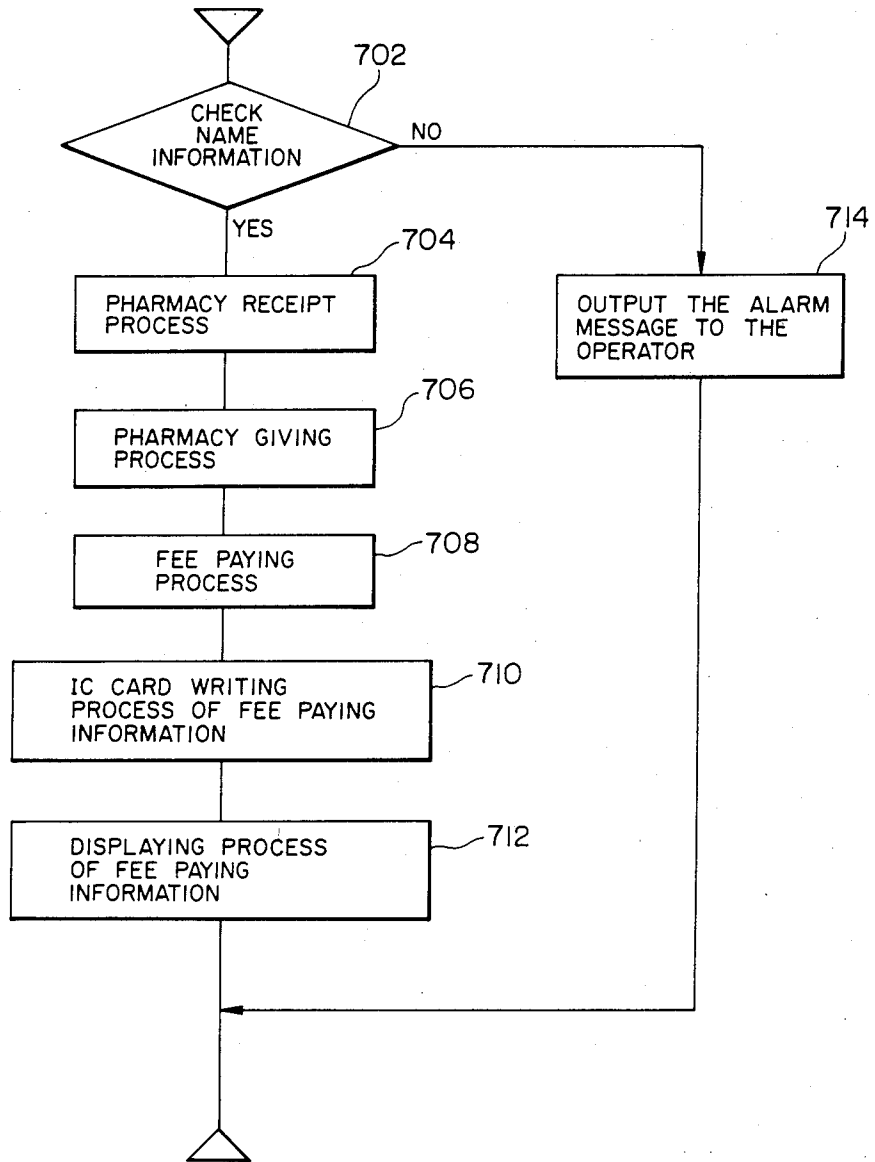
702

CHECK NAME INFORMATION

NO

YES

704

714

PHARMACY RECEIPT PROCESS

OUTPUT THE ALARM MESSAGE TO THE OPERATOR

706

PHARMACY GIVING PROCESS

708

FEE PAYING PROCESS

710

IC CARD WRITING PROCESS OF FEE PAYING INFORMATION

712

DISPLAYING PROCESS OF FEE PAYING INFORMATION